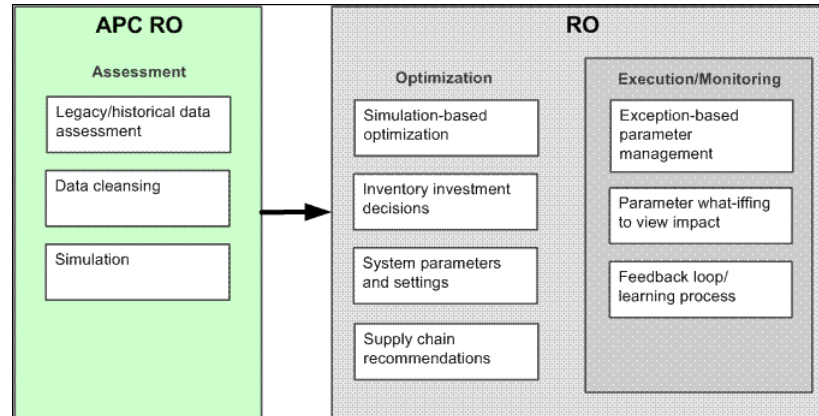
APC RO

Assessment

Legacy/historical data assessment

Data cleansing

Simulation

RO

Optimization

Simulation-based optimization

Inventory investment decisions

System parameters and settings

Supply chain recommendations

Execution/Monitoring

Exception-based parameter management

Parameter what-iffing to view impact

Feedback loop/ learning process